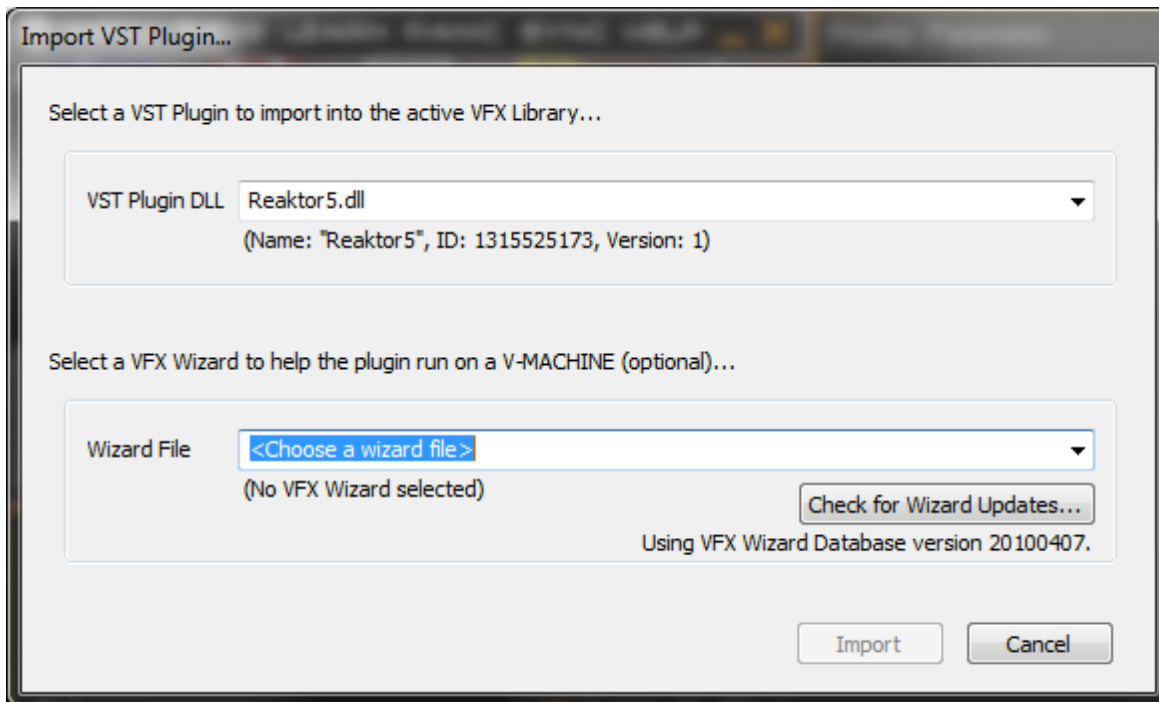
Import VST Plugin...

Select a VST Plugin to import into the active VFX Library...

VST Plugin DLL Reaktor5.dll

(Name: "Reaktor5", ID: 1315525173, Version: 1)

Select a VFX Wizard to help the plugin run on a V-MACHINE (optional)...

Wizard File <Choose a wizard file>

(No VFX Wizard selected)

Check for Wizard Updates...

Using VFX Wizard Database version 20100407.

Import

Cancel